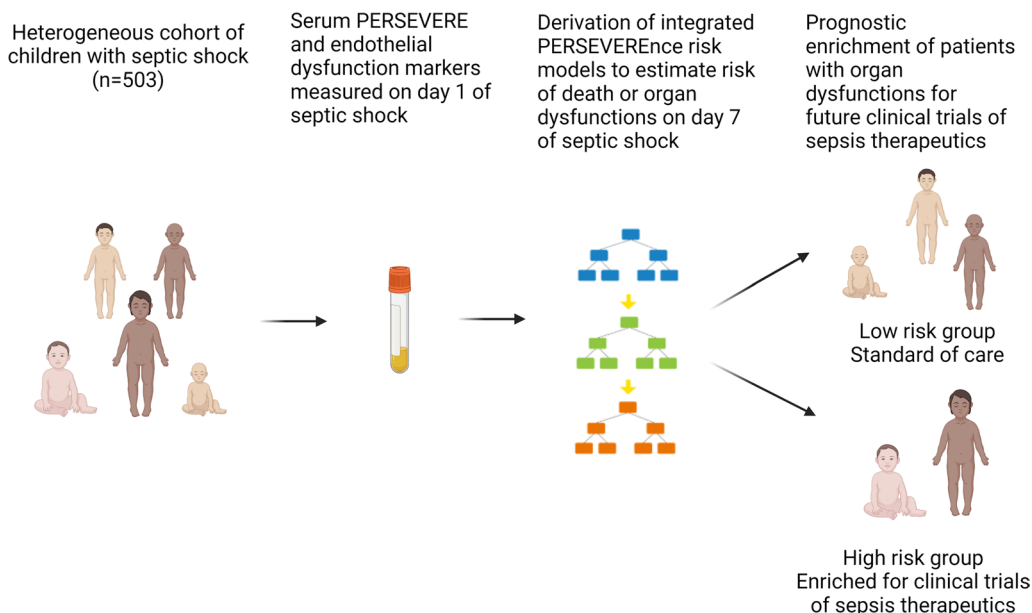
Heterogeneous cohort of children with septic shock (n=503)

Serum PERSEVERE and endothelial dysfunction markers measured on day 1 of septic shock

Derivation of integrated PERSEVEREnce risk models to estimate risk of death or organ dysfunctions on day 7 of septic shock

Prognostic enrichment of patients with organ dysfunctions for future clinical trials of sepsis therapeutics

Low risk group
Standard of care

High risk group
Enriched for clinical trials of sepsis therapeutics